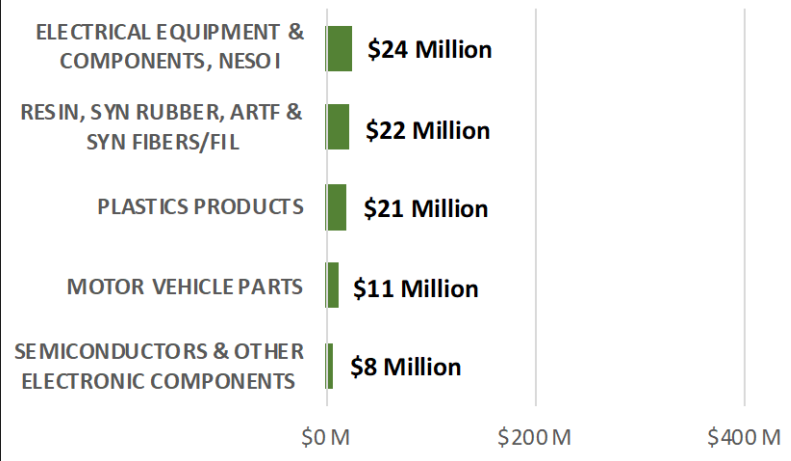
ELECTRICAL EQUIPMENT & COMPONENTS, NESOI
$24 Million

RESIN, SYN RUBBER, ARTF & SYN FIBERS/FIL
$22 Million

PLASTICS PRODUCTS
$21 Million

MOTOR VEHICLE PARTS
$11 Million

SEMICONDUCTORS & OTHER ELECTRONIC COMPONENTS
$8 Million

$0 M
$200 M
$400 M